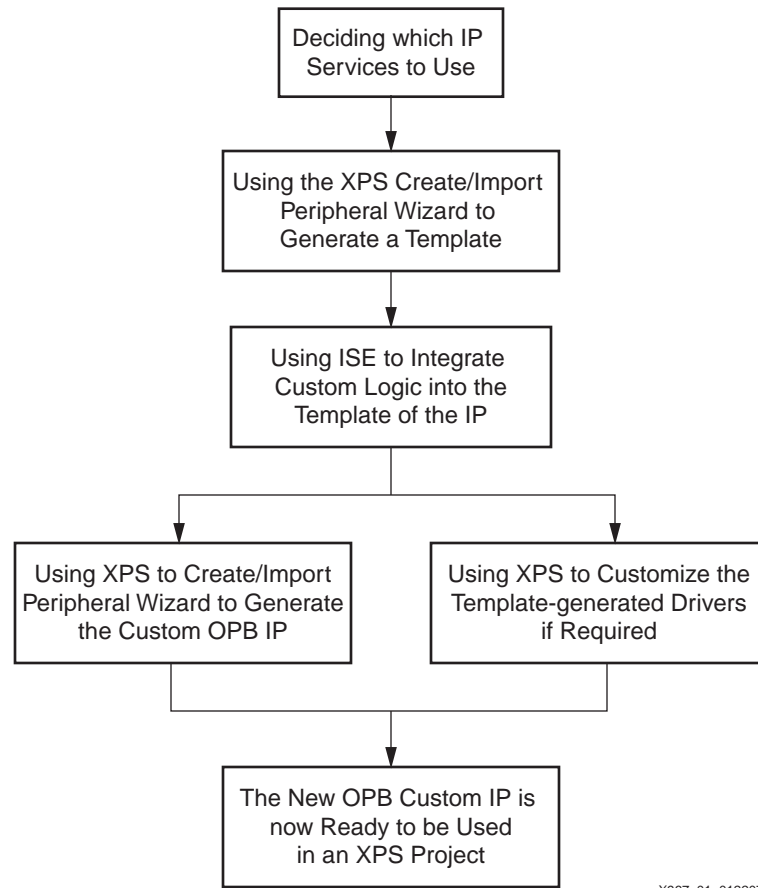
Deciding which IP Services to Use

Using the XPS Create/Import Peripheral Wizard to Generate a Template

Using ISE to Integrate Custom Logic into the Template of the IP

Using XPS to Create/Import Peripheral Wizard to Generate the Custom OPB IP

Using XPS to Customize the Template-generated Drivers if Required

The New OPB Custom IP is now Ready to be Used in an XPS Project

X967_01_0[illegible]